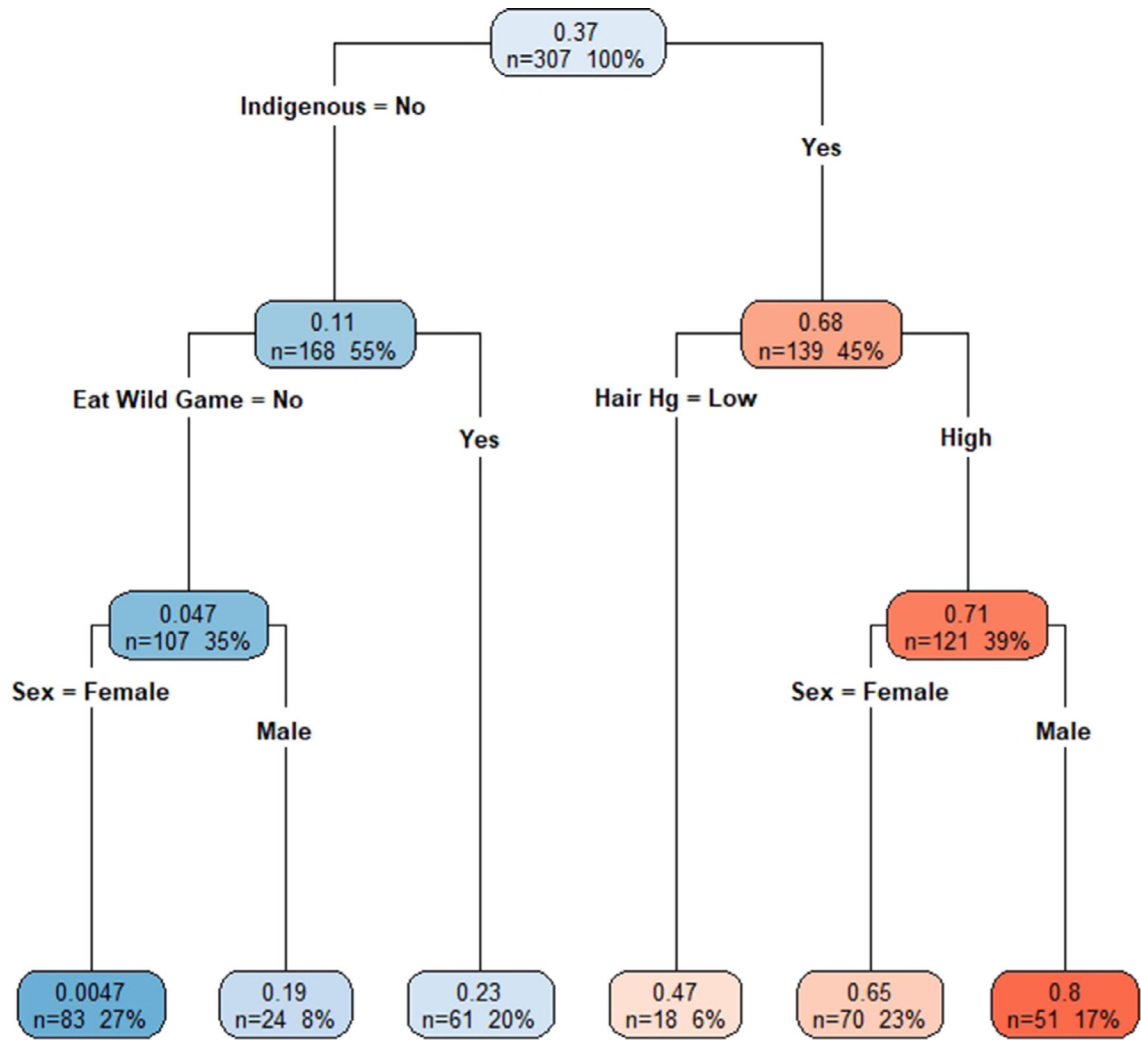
0.37
n=307 100%

Indigenous = No

Yes

0.11
n=168 55%

Eat Wild Game = No

Yes

0.68
n=139 45%

Hair Hg = Low

High

0.047
n=107 35%

Sex = Female

Male

0.71
n=121 39%

Sex = Female

Male

0.0047
n=83 27%

0.19
n=24 8%

0.23
n=61 20%

0.47
n=18 6%

0.65
n=70 23%

0.8
n=51 17%